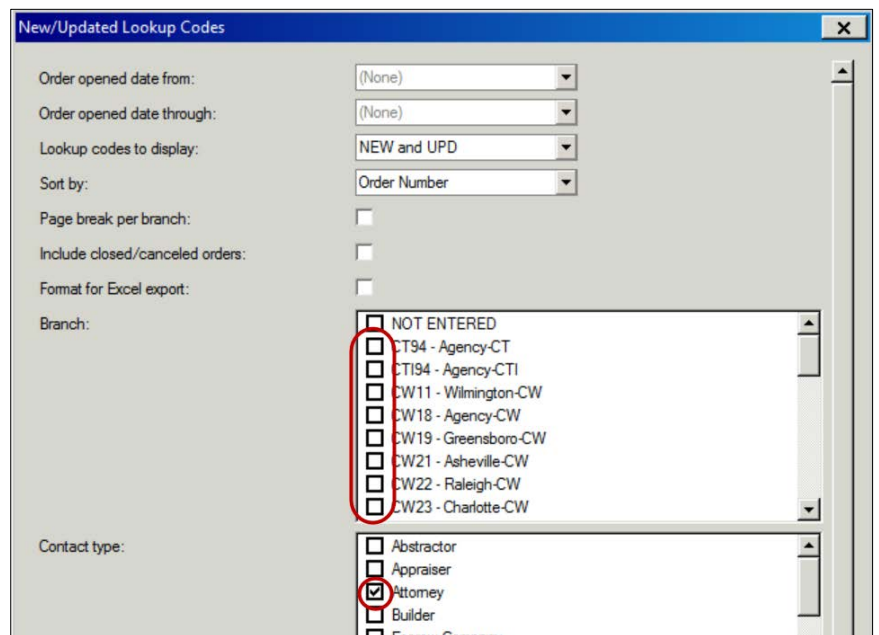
New/Updated Lookup Codes

Order opened date from: (None)

Order opened date through: (None)

Lookup codes to display: NEW and UPD

Sort by: Order Number

Page break per branch:

Include closed/canceled orders:

Format for Excel export:

Branch:
NOT ENTERED
CT94 - Agency-CT
CTI94 - Agency-CTI
CW11 - Wilmington-CW
CW18 - Agency-CW
CW19 - Greensboro-CW
CW21 - Asheville-CW
CW22 - Raleigh-CW
CW23 - Charlotte-CW

Contact type:
Abstractor
Appraiser
Attorney
Builder
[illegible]